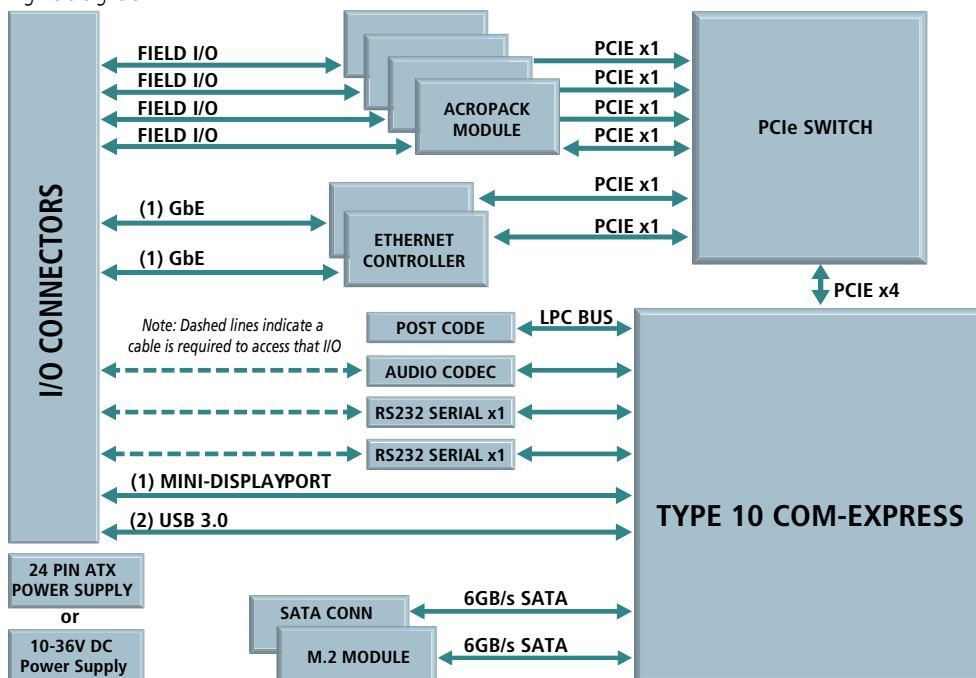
I/O CONNECTORS

FIELD I/O
FIELD I/O
FIELD I/O
FIELD I/O

ACROPACK MODULE

PCIE x1
PCIE x1
PCIE x1
PCIE x1

PCIe SWITCH

(1) GbE
(1) GbE

ETHERNET CONTROLLER

PCIE x1
PCIE x1

PCIE x4

Note: Dashed lines indicate a cable is required to access that I/O

POST CODE
LPC BUS
AUDIO CODEC
RS232 SERIAL x1
RS232 SERIAL x1

(1) MINI-DISPLAYPORT
(2) USB 3.0

TYPE 10 COM-EXPRESS

24 PIN ATX POWER SUPPLY
or
10-36V DC Power Supply

SATA CONN
M.2 MODULE
6GB/s SATA
6GB/s SATA